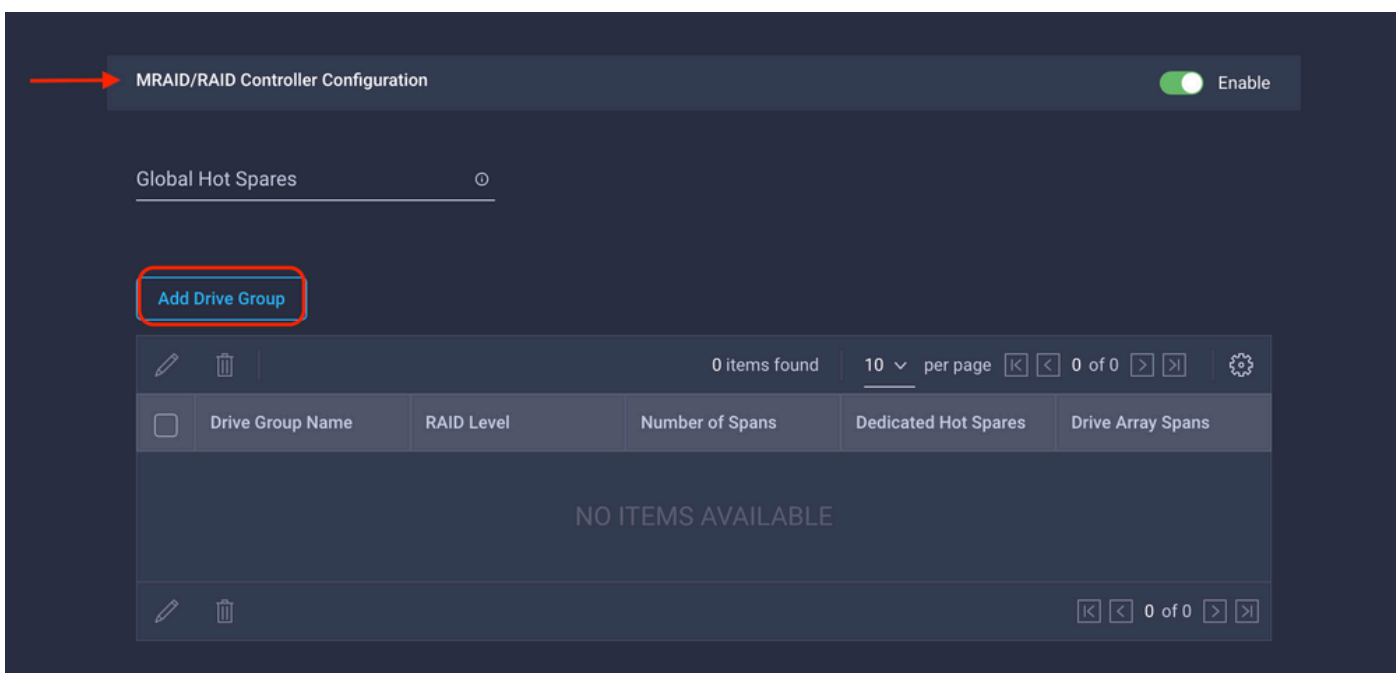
MRAID/RAID Controller Configuration

Enable

Global Hot Spares

Add Drive Group

0 items found 10 per page 0 of 0

| Drive Group Name | RAID Level | Number of Spans | Dedicated Hot Spares | Drive Array Spans |
|---|---|---|---|---|

NO ITEMS AVAILABLE

0 of 0